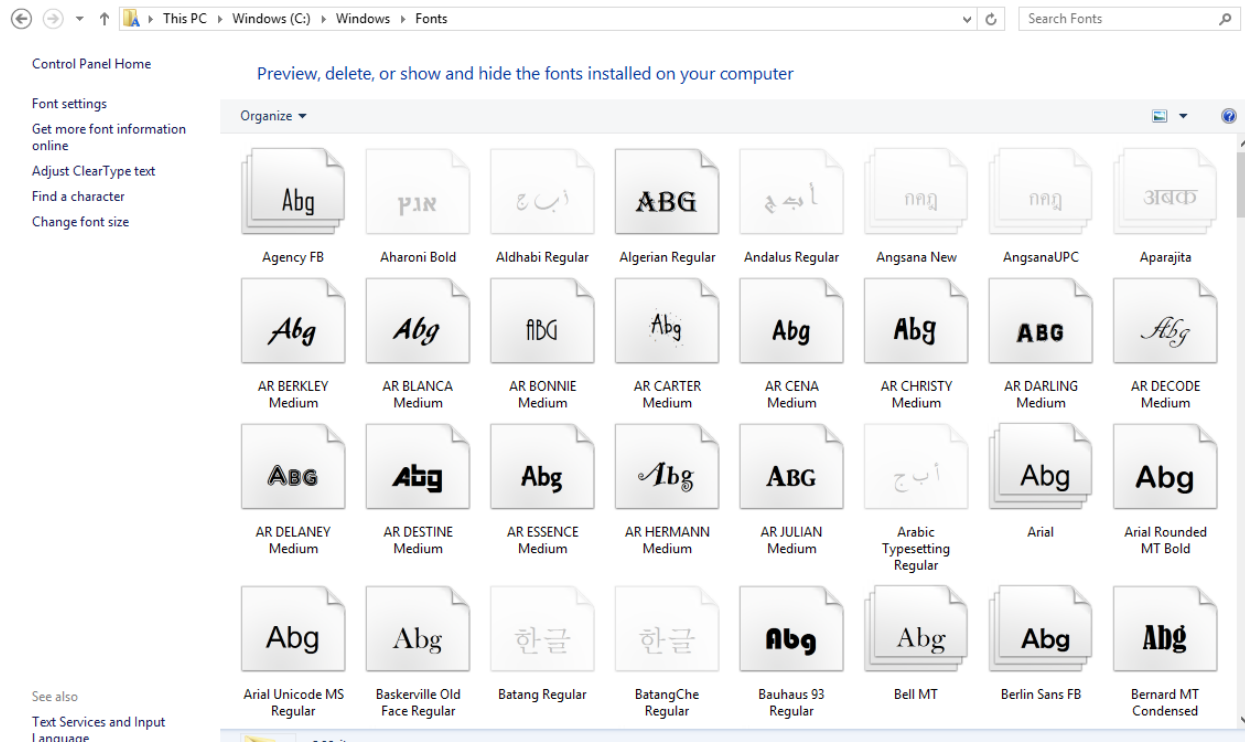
This PC › Windows (C:) › Windows › Fonts

Search Fonts

Control Panel Home

Font settings

Get more font information online

Adjust ClearType text

Find a character

Change font size

Preview, delete, or show and hide the fonts installed on your computer

Organize ▾

Abg
Agency FB

אבג
Aharoni Bold

أ ب ج
Aldhabi Regular

ABG
Algerian Regular

أ ب ج
Andalus Regular

กคฎ
Angsana New

กคฎ
AngsanaUPC

अबक
Aparajita

Abg
AR BERKLEY Medium

Abg
AR BLANCA Medium

ABG
AR BONNIE Medium

Abg
AR CARTER Medium

Abg
AR CENA Medium

Abg
AR CHRISTY Medium

ABG
AR DARLING Medium

Abg
AR DECODE Medium

ABG
AR DELANEY Medium

Abg
AR DESTINE Medium

Abg
AR ESSENCE Medium

Abg
AR HERMANN Medium

ABG
AR JULIAN Medium

أ ب ج
Arabic Typesetting Regular

Abg
Arial

Abg
Arial Rounded MT Bold

Abg
Arial Unicode MS Regular

Abg
Baskerville Old Face Regular

한글
Batang Regular

한글
BatangChe Regular

Abg
Bauhaus 93 Regular

Abg
Bell MT

Abg
Berlin Sans FB

Abg
Bernard MT Condensed

See also

Text Services and Input Language